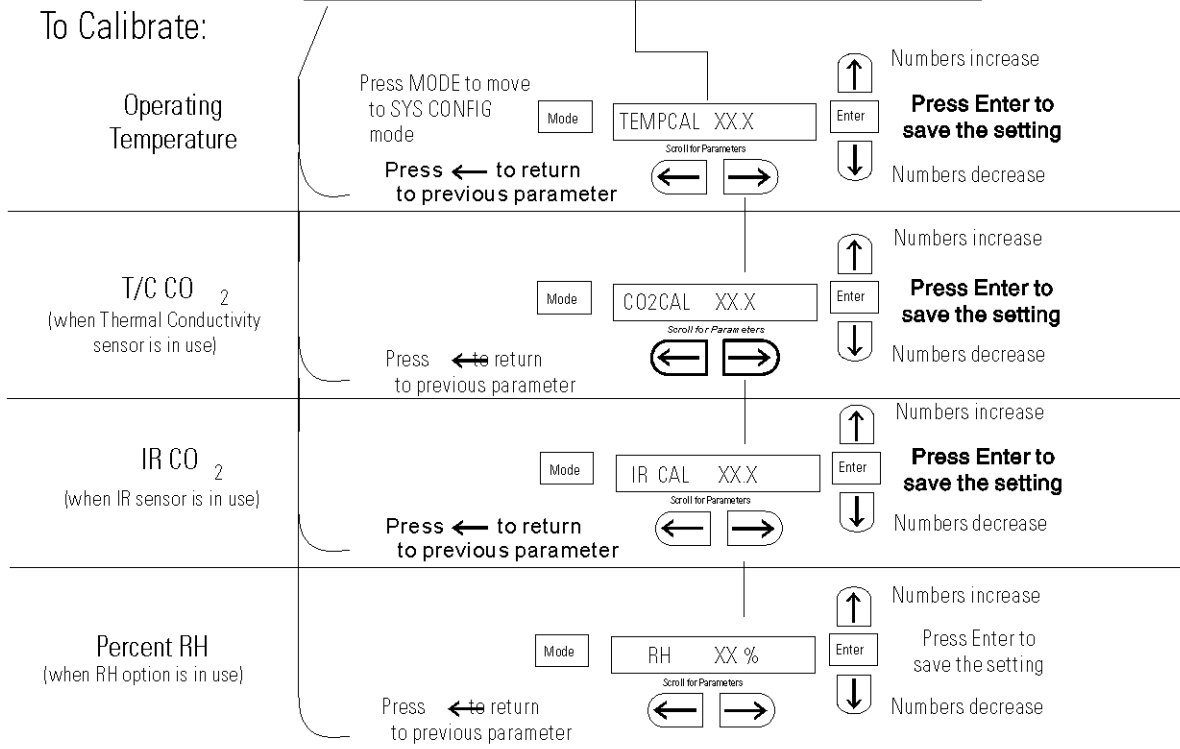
To Calibrate:

Operating Temperature

Press MODE to move to SYS CONFIG mode

Mode

TEMPCAL XX.X

Scroll for Parameters

Press ← to return to previous parameter

↑ Numbers increase

Enter Press Enter to save the setting

↓ Numbers decrease

T/C CO $_2$
(when Thermal Conductivity sensor is in use)

Mode

CO2CAL XX.X

Scroll for Parameters

Press ← to return to previous parameter

↑ Numbers increase

Enter Press Enter to save the setting

↓ Numbers decrease

IR CO $_2$
(when IR sensor is in use)

Mode

IR CAL XX.X

Scroll for Parameters

Press ← to return to previous parameter

↑ Numbers increase

Enter Press Enter to save the setting

↓ Numbers decrease

Percent RH
(when RH option is in use)

Mode

RH XX %

Scroll for Parameters

Press ← to return to previous parameter

↑ Numbers increase

Enter Press Enter to save the setting

↓ Numbers decrease